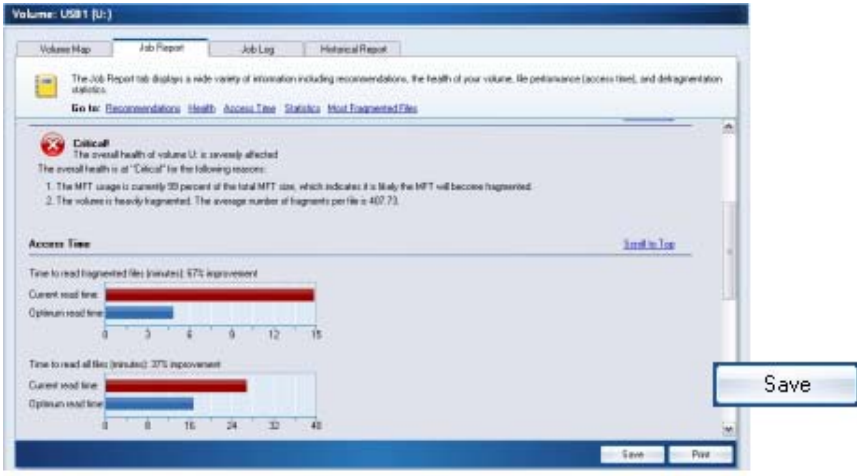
Volume: USB1 (U:)

Volume Map | Job Report | Job Log | Historical Report

The Job Report tab displays a wide variety of information including recommendations, the health of your volume, file performance (access time), and defragmentation statistics.

Go to: Recommendations Health Access Time Statistics Most Fragmented Files

Critical!
The overall health of volume U: is severely affected

The overall health is at "Critical" for the following reasons:

1. The MFT usage is currently 99 percent of the total MFT size, which indicates it is likely the MFT will become fragmented.
2. The volume is heavily fragmented. The average number of fragments per file is 407.73.

Access Time

Scroll to Top

Time to read fragmented files (minutes): 67% improvement

Current read time
Optimum read time
0 3 6 9 12 15

Time to read all files (minutes): 37% improvement

Current read time
Optimum read time
0 8 16 24 32 40

Save

Save Print